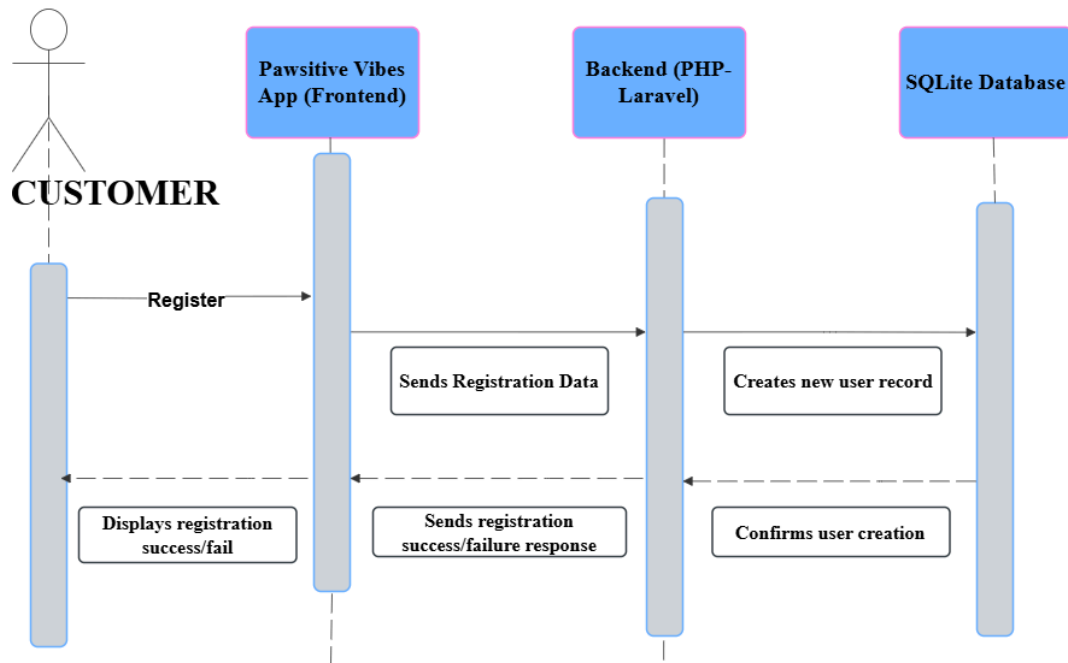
Pawsitive Vibes App (Frontend)

Backend (PHP-Laravel)

SQLite Database

CUSTOMER

Register

Sends Registration Data

Creates new user record

Displays registration success/fail

Sends registration success/failure response

Confirms user creation